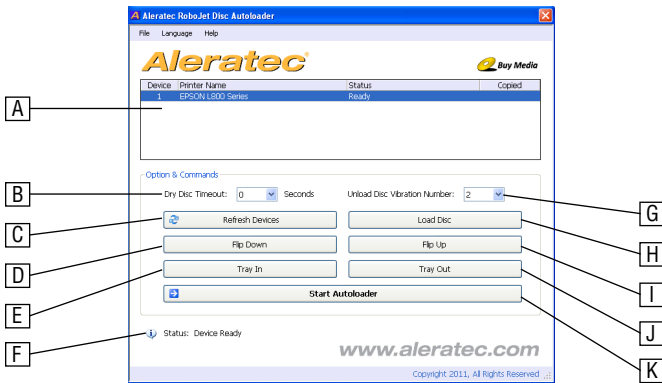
Aleratec RoboJet Disc Autoloader

File Language Help

Aleratec

Buy Media

| Device | Printer Name | Status | Copied |
|---|---|---|---|
| 1 | EPSON L800 Series | Ready | |

A

Option & Commands

B

Dry Disc Timeout: 0 Seconds

Unload Disc Vibration Number: 2

G

C

Refresh Devices

Load Disc

H

D

Flip Down

Flip Up

I

E

Tray In

Tray Out

J

Start Autoloader

K

F

Status: Device Ready

www.aleratec.com

Copyright 2011, All Rights Reserved